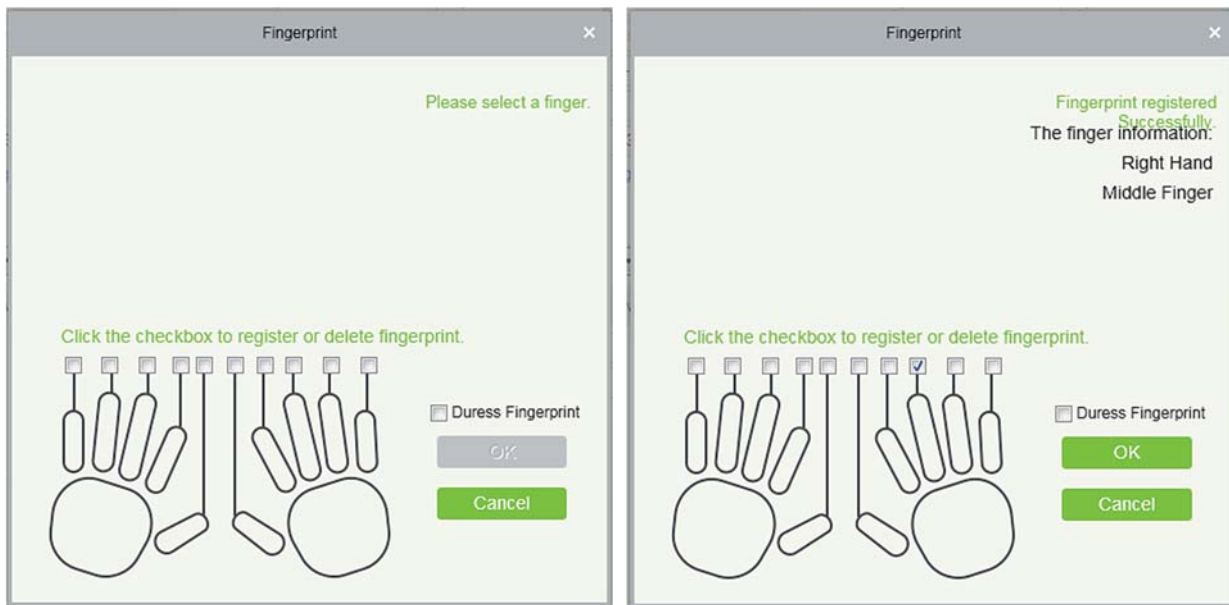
Fingerprint ×

Please select a finger.

Click the checkbox to register or delete fingerprint.

Duress Fingerprint

OK

Cancel

Fingerprint ×

Fingerprint registered Successfully.

The finger information:

Right Hand

Middle Finger

Click the checkbox to register or delete fingerprint.

Duress Fingerprint

OK

Cancel